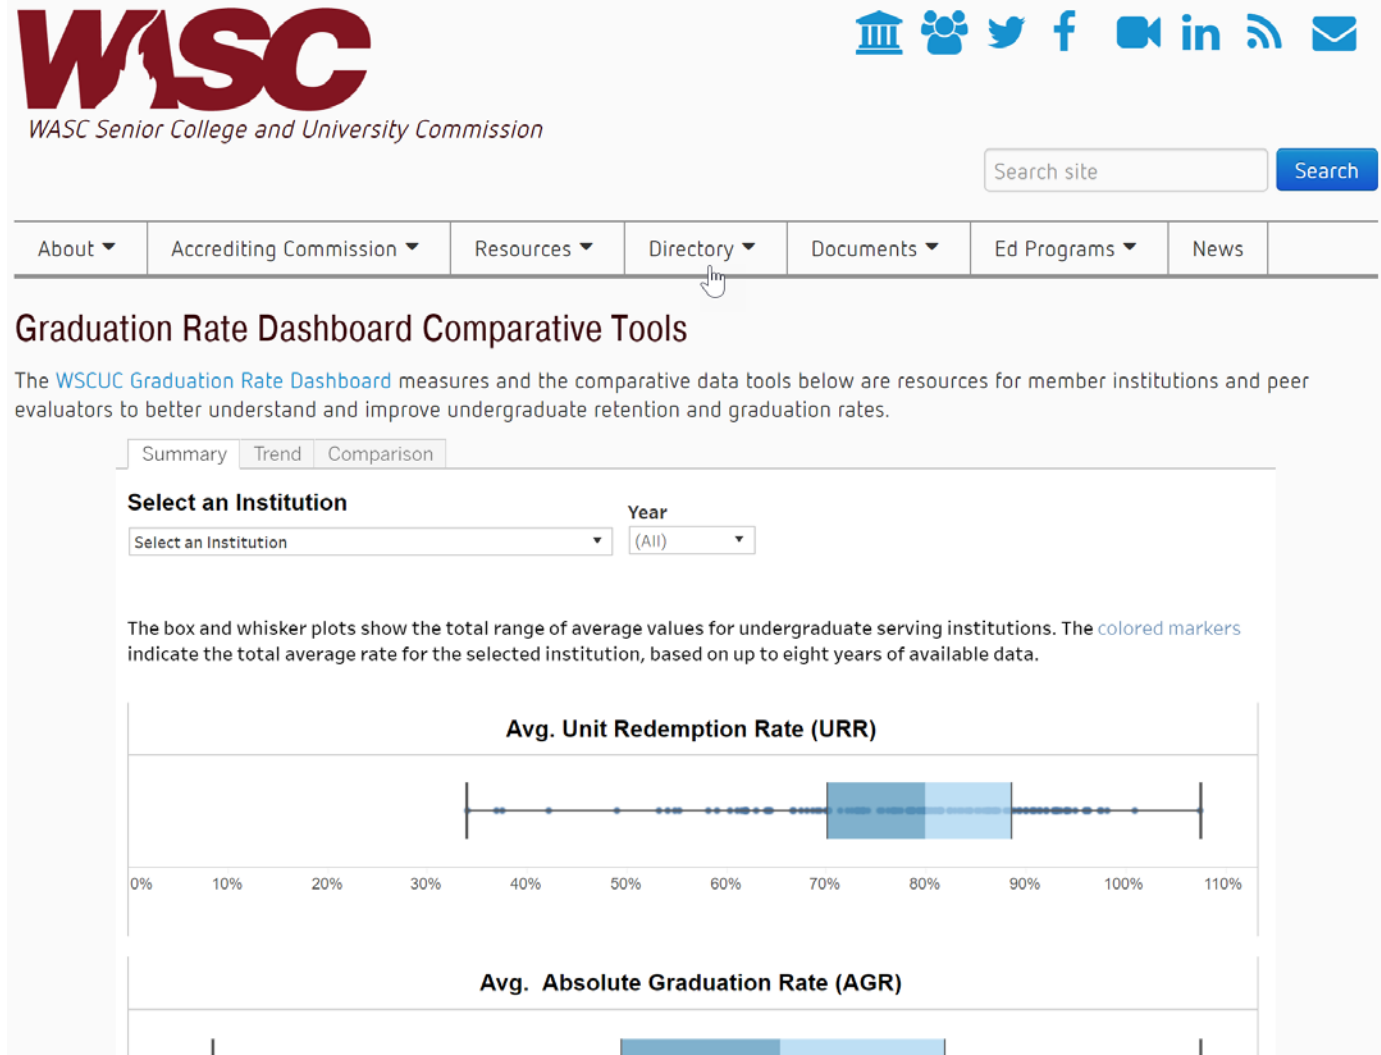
WASC

WASC Senior College and University Commission

Search site

Search

About

Accrediting Commission

Resources

Directory

Documents

Ed Programs

News

Graduation Rate Dashboard Comparative Tools

The WSCUC Graduation Rate Dashboard measures and the comparative data tools below are resources for member institutions and peer evaluators to better understand and improve undergraduate retention and graduation rates.

Summary

Trend

Comparison

Select an Institution

Select an Institution

Year

(All)

The box and whisker plots show the total range of average values for undergraduate serving institutions. The colored markers indicate the total average rate for the selected institution, based on up to eight years of available data.

Avg. Unit Redemption Rate (URR)

0% 10% 20% 30% 40% 50% 60% 70% 80% 90% 100% 110%

Avg. Absolute Graduation Rate (AGR)